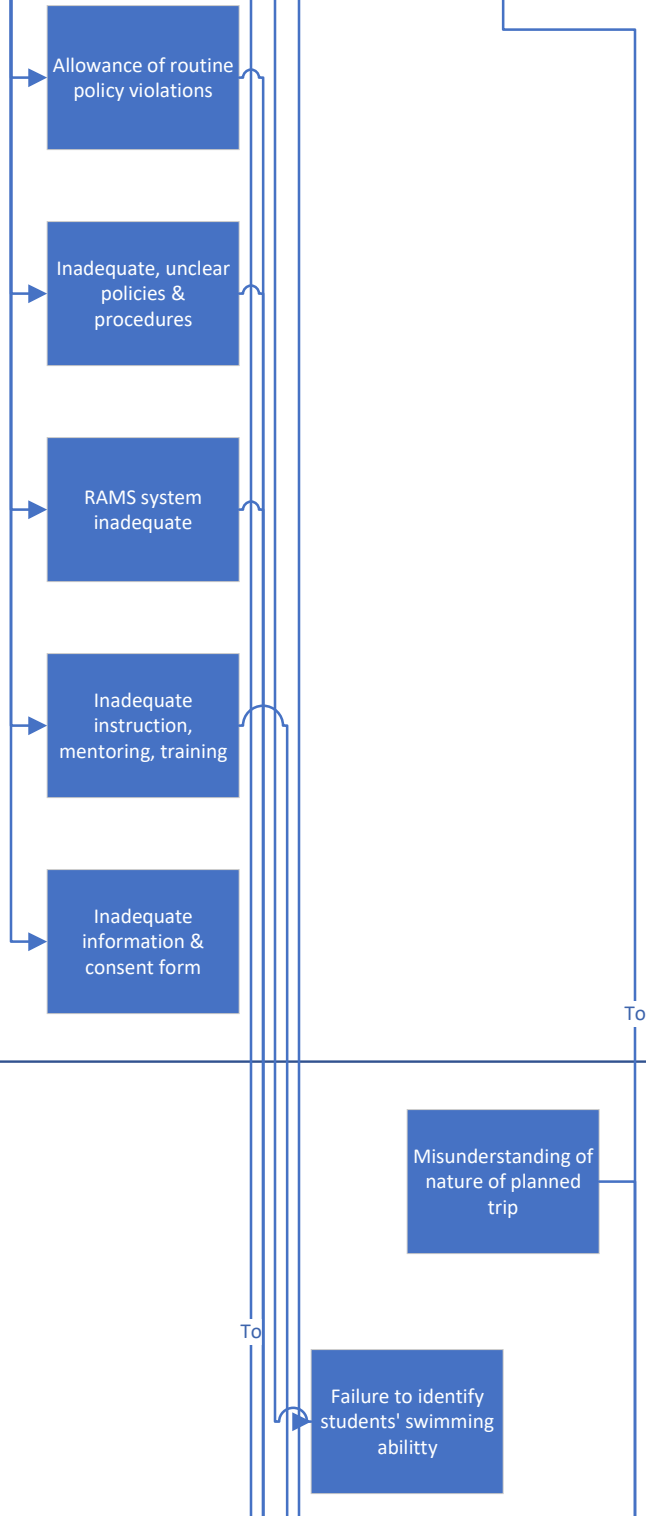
Allowance of routine policy violations

Inadequate, unclear policies & procedures

RAMS system inadequate

Inadequate instruction, mentoring, training

Inadequate information & consent form

To

Misunderstanding of nature of planned trip

To

Failure to identify students' swimming abilitty